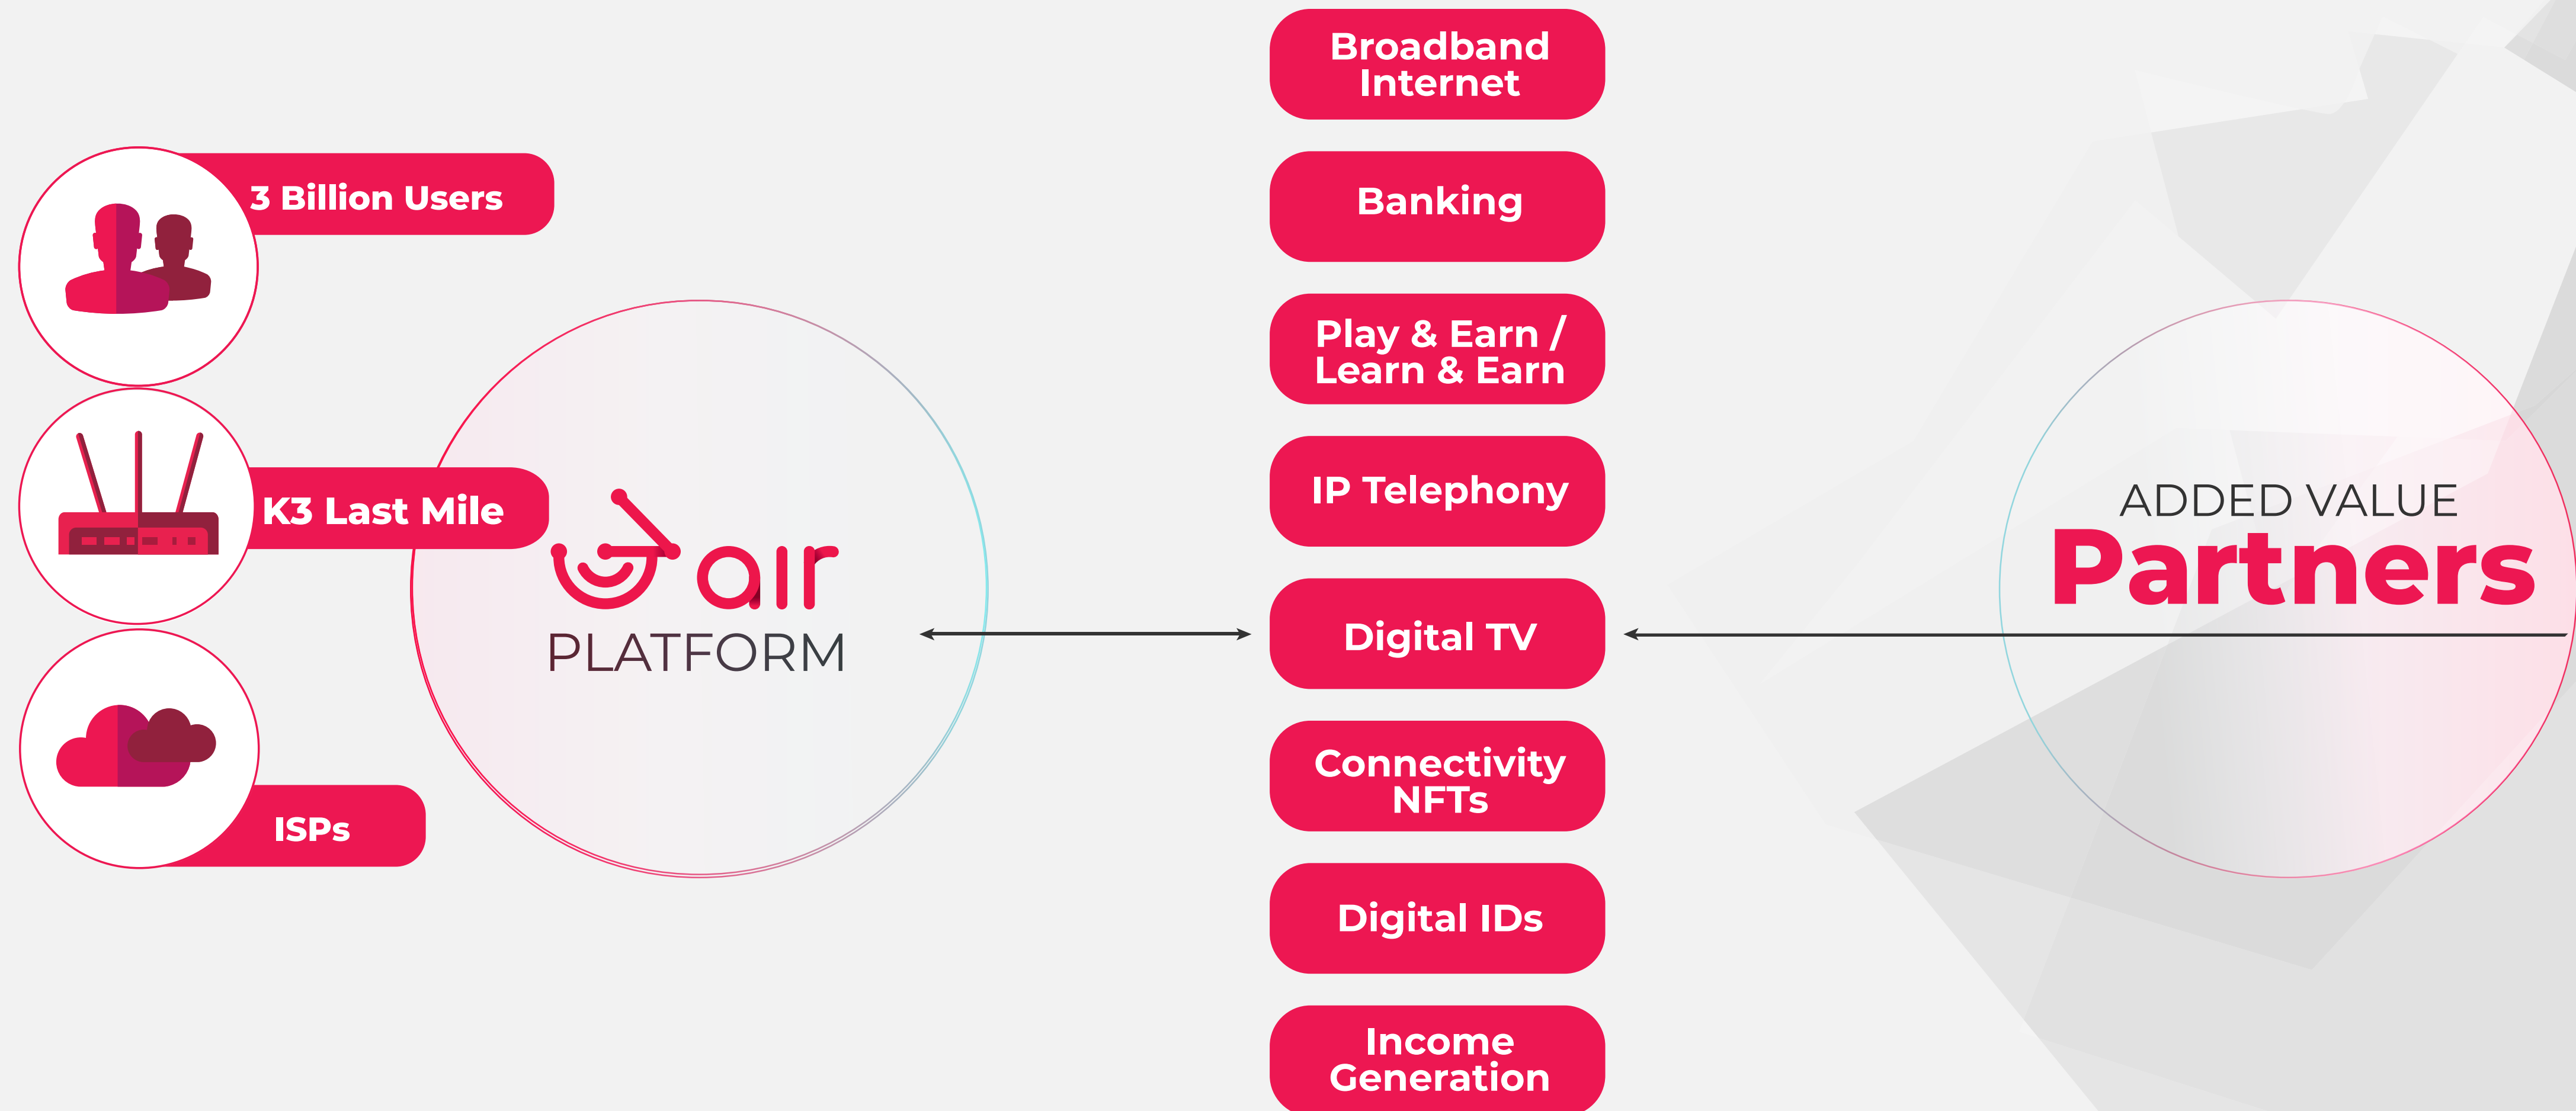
3 Billion Users

K3 Last Mile

ISPs

air
PLATFORM

Broadband Internet

Banking

Play & Earn / Learn & Earn

IP Telephony

Digital TV

Connectivity NFTs

Digital IDs

Income Generation

ADDED VALUE
Partners